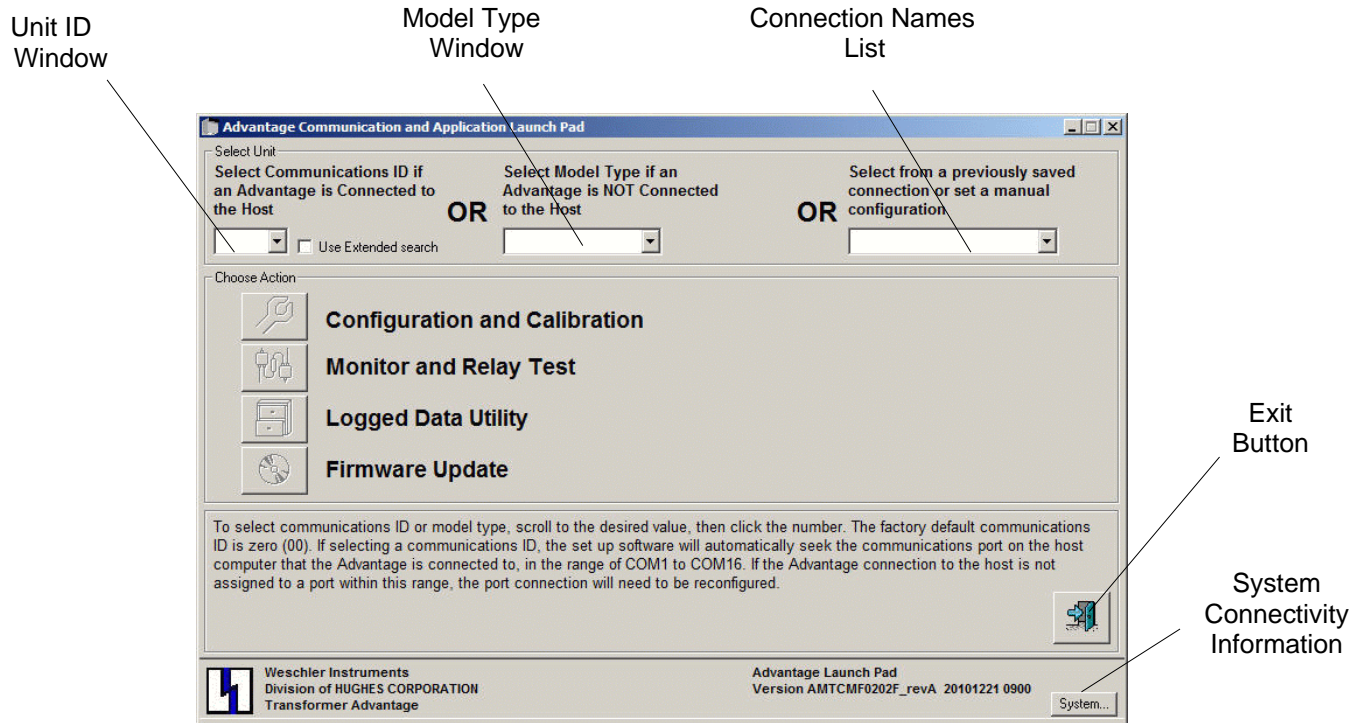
Unit ID Window

Model Type Window

Connection Names List

Advantage Communication and Application Launch Pad

Select Unit

Select Communications ID if an Advantage is Connected to the Host

Use Extended search

OR

Select Model Type if an Advantage is NOT Connected to the Host

OR

Select from a previously saved connection or set a manual configuration

Choose Action

Configuration and Calibration

Monitor and Relay Test

Logged Data Utility

Firmware Update

Exit Button

To select communications ID or model type, scroll to the desired value, then click the number. The factory default communications ID is zero (00). If selecting a communications ID, the set up software will automatically seek the communications port on the host computer that the Advantage is connected to, in the range of COM1 to COM16. If the Advantage connection to the host is not assigned to a port within this range, the port connection will need to be reconfigured.

System Connectivity Information

Weschler Instruments
Division of HUGHES CORPORATION
Transformer Advantage

Advantage Launch Pad
Version AMTCMF0202F_revA 20101221 0900

System...